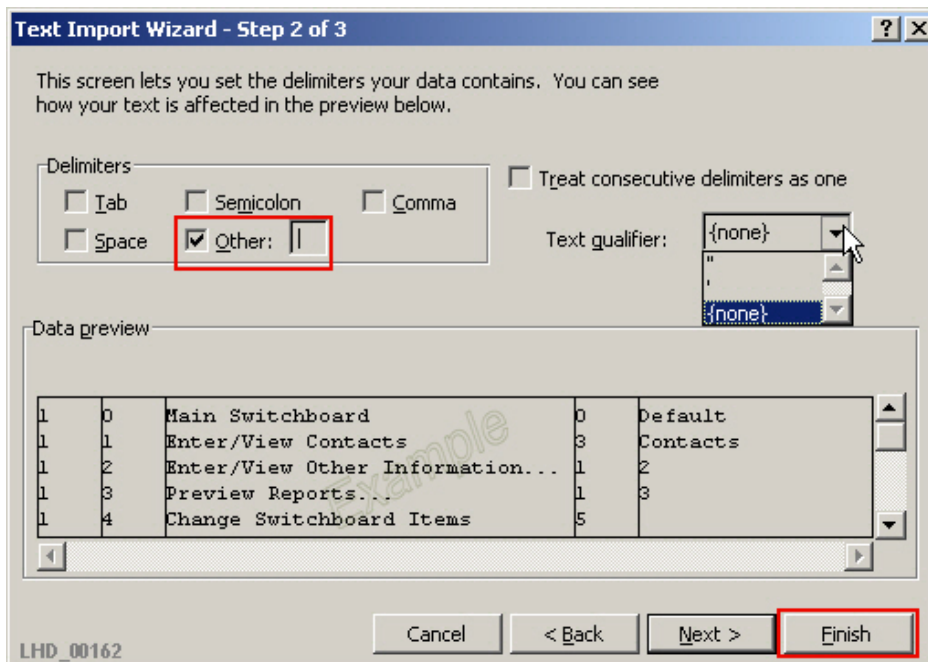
Text Import Wizard - Step 2 of 3

? X

This screen lets you set the delimiters your data contains. You can see how your text is affected in the preview below.

Delimiters

Tab
Semicolon
Comma
Space
Other: |

Treat consecutive delimiters as one

Text qualifier: {none}

"
'
{none}

Data preview

| | | | | |
|---|---|---|---|---|
| 1 | 0 | Main Switchboard | 0 | Default |
| 1 | 1 | Enter/View Contacts | 3 | Contacts |
| 1 | 2 | Enter/View Other Information... | 1 | 2 |
| 1 | 3 | Preview Reports... | 1 | 3 |
| 1 | 4 | Change Switchboard Items | 5 | |

Example

LHD_00162

Cancel
< Back
Next >
Finish